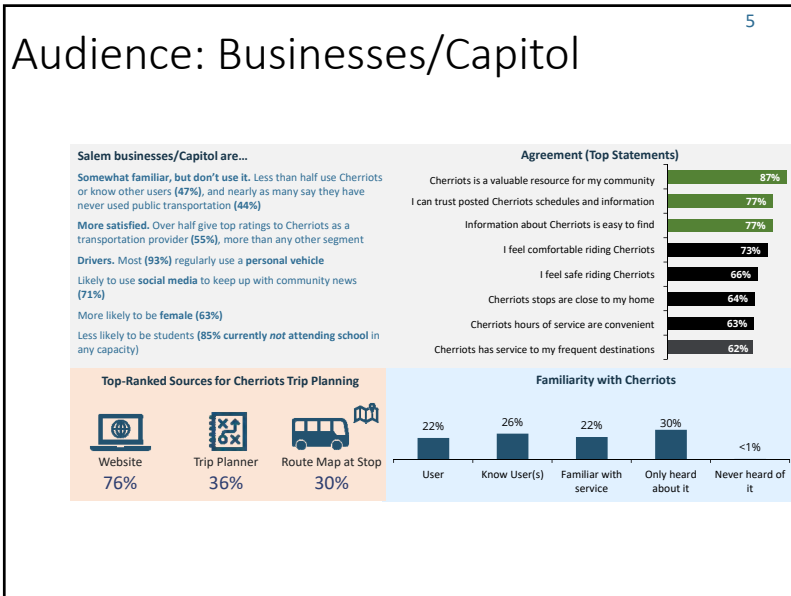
5

Audience: Businesses/Capitol

Salem businesses/Capitol are…

**Somewhat familiar, but don't use it.** Less than half use Cherriots or know other users **(47%)**, and nearly as many say they have never used public transportation **(44%)**

**More satisfied.** Over half give top ratings to Cherriots as a transportation provider **(55%)**, more than any other segment

**Drivers.** Most **(93%)** regularly use a **personal vehicle**

Likely to use **social media** to keep up with community news **(71%)**

More likely to be **female (63%)**

Less likely to be students **(85% currently *not* attending school** in any capacity)

Agreement (Top Statements)

Cherriots is a valuable resource for my community 87%
I can trust posted Cherriots schedules and information 77%
Information about Cherriots is easy to find 77%
I feel comfortable riding Cherriots 73%
I feel safe riding Cherriots 66%
Cherriots stops are close to my home 64%
Cherriots hours of service are convenient 63%
Cherriots has service to my frequent destinations 62%

Top-Ranked Sources for Cherriots Trip Planning

Website 76%
Trip Planner 36%
Route Map at Stop 30%

Familiarity with Cherriots

| User | Know User(s) | Familiar with service | Only heard about it | Never heard of it |
|---|---|---|---|---|
| 22% | 26% | 22% | 30% | <1% |